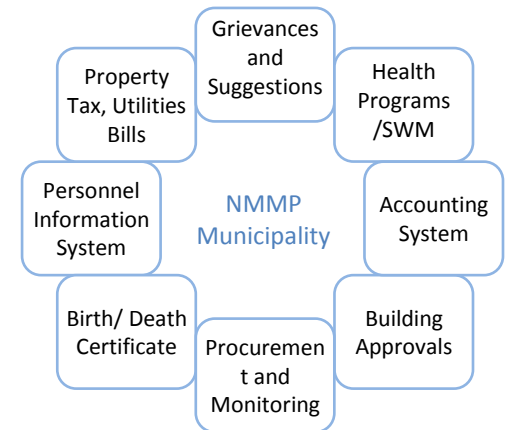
Grievances and Suggestions

Health Programs /SWM

Accounting System

Building Approvals

Procurement and Monitoring

Birth/ Death Certificate

Personnel Information System

Property Tax, Utilities Bills

NMMP Municipality